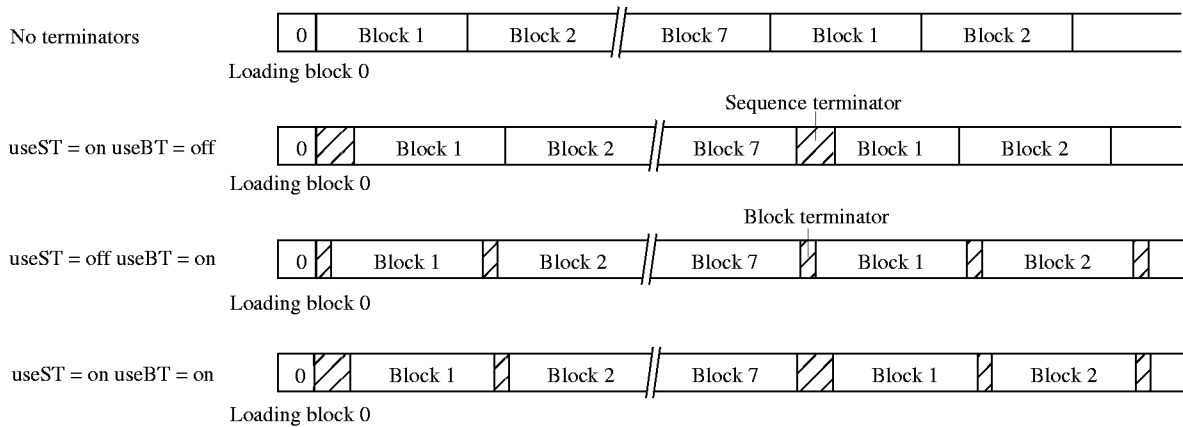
No terminators

0 | Block 1 | Block 2 | Block 7 | Block 1 | Block 2

Loading block 0

Sequence terminator

useST = on useBT = off

0 | Block 1 | Block 2 | Block 7 | Block 1 | Block 2

Loading block 0

Block terminator

useST = off useBT = on

0 | Block 1 | Block 2 | Block 7 | Block 1 | Block 2

Loading block 0

useST = on useBT = on

0 | Block 1 | Block 2 | Block 7 | Block 1 | Block 2

Loading block 0